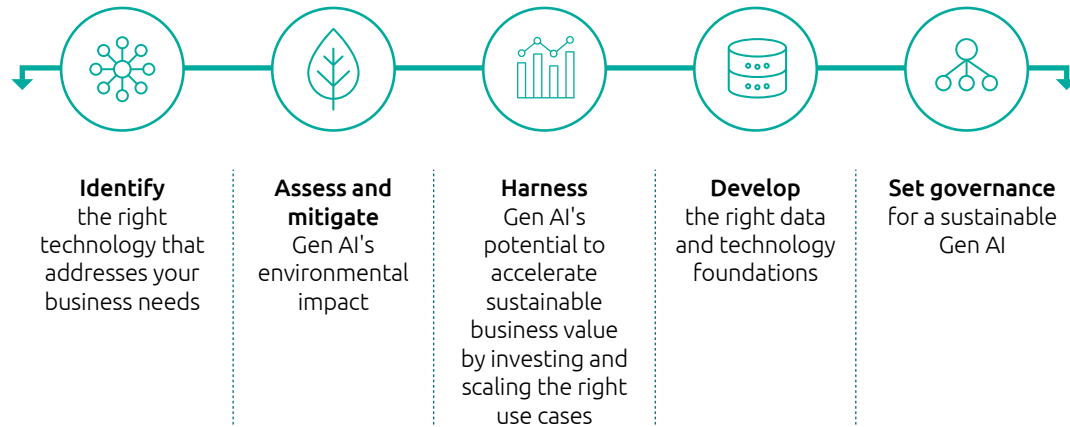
**Identify**
the right technology that addresses your business needs

**Assess and mitigate**
Gen AI's environmental impact

**Harness**
Gen AI's potential to accelerate sustainable business value by investing and scaling the right use cases

**Develop**
the right data and technology foundations

**Set governance**
for a sustainable Gen AI